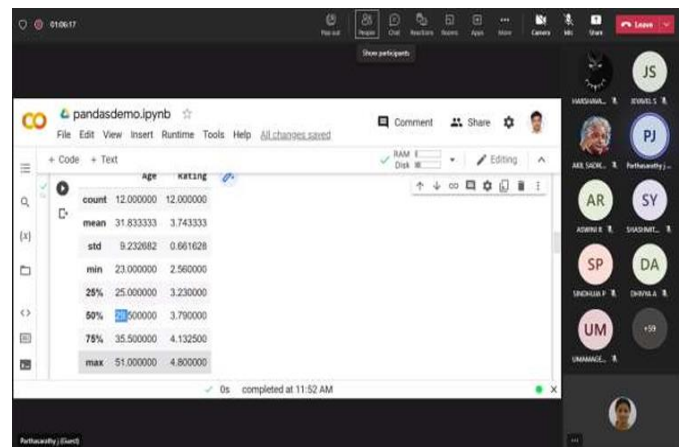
01:06:17

Pop out People Chat Reactions Rooms Apps More Camera Mic Share Leave

Show participants

CO pandasdemo.ipynb ☆
File Edit View Insert Runtime Tools Help All changes saved

Comment Share

+ Code + Text

RAM
Disk

Editing

| | Age | Rating |
|---|---|---|
| count | 12.000000 | 12.000000 |
| mean | 31.833333 | 3.743333 |
| std | 9.232682 | 0.661628 |
| min | 23.000000 | 2.560000 |
| 25% | 25.000000 | 3.230000 |
| 50% | 29.500000 | 3.790000 |
| 75% | 35.500000 | 4.132500 |
| max | 51.000000 | 4.800000 |

✓ 0s completed at 11:52 AM

HARSHAVA...
JS
JEVAELS
AKIL SADIK...
PJ
Parthasarathy j...
AR
ASWINI R
SY
SHASHWIT...
SP
SINDHUJA P
DA
DHIVYA A
UM
UMAMAGE...
+59

Parthasarathy j (Guest)